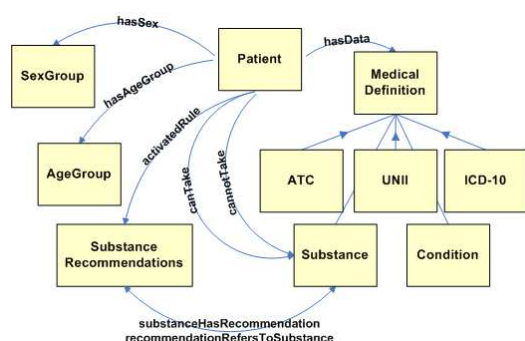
hasSex

Patient

hasData

SexGroup

hasAgeGroup

Medical Definition

activatedRule

AgeGroup

canTake

cannotTake

ATC

UNII

ICD-10

Substance Recommendations

Substance

Condition

substanceHasRecommendation
recommendationRefersToSubstance